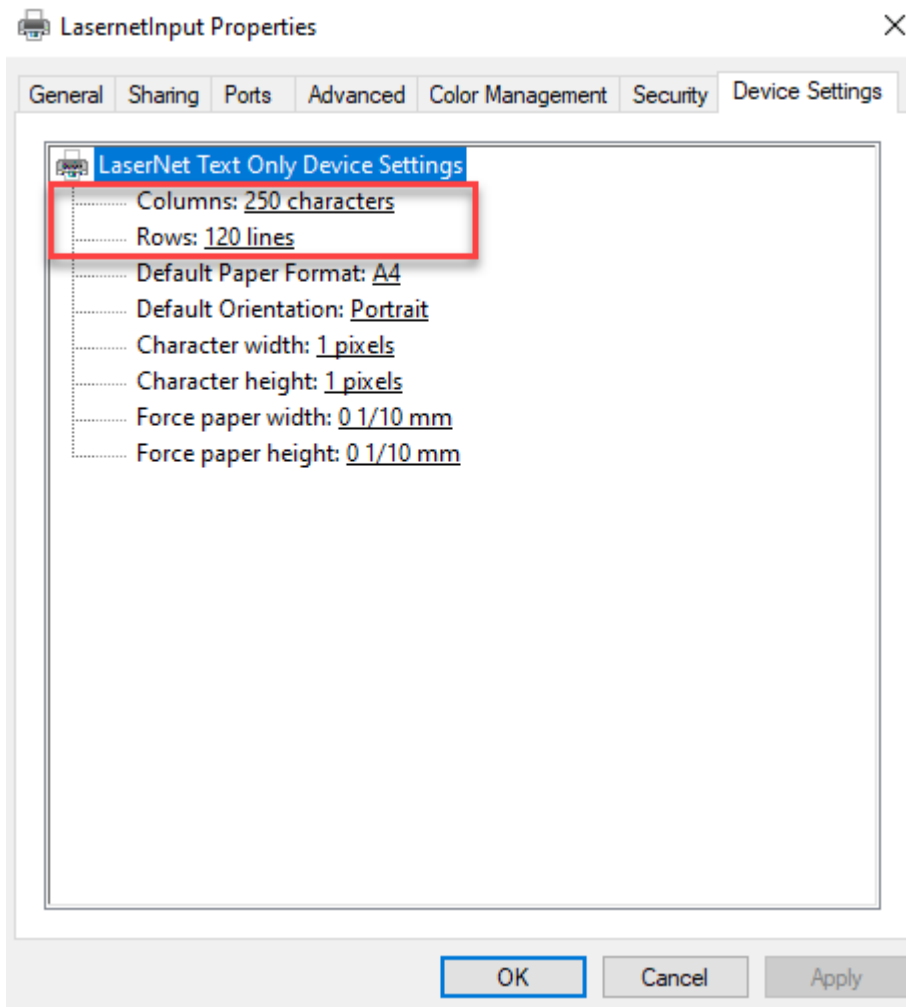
LasernetInput Properties

General | Sharing | Ports | Advanced | Color Management | Security | Device Settings

LaserNet Text Only Device Settings
Columns: 250 characters
Rows: 120 lines
Default Paper Format: A4
Default Orientation: Portrait
Character width: 1 pixels
Character height: 1 pixels
Force paper width: 0 1/10 mm
Force paper height: 0 1/10 mm

OK
Cancel
Apply